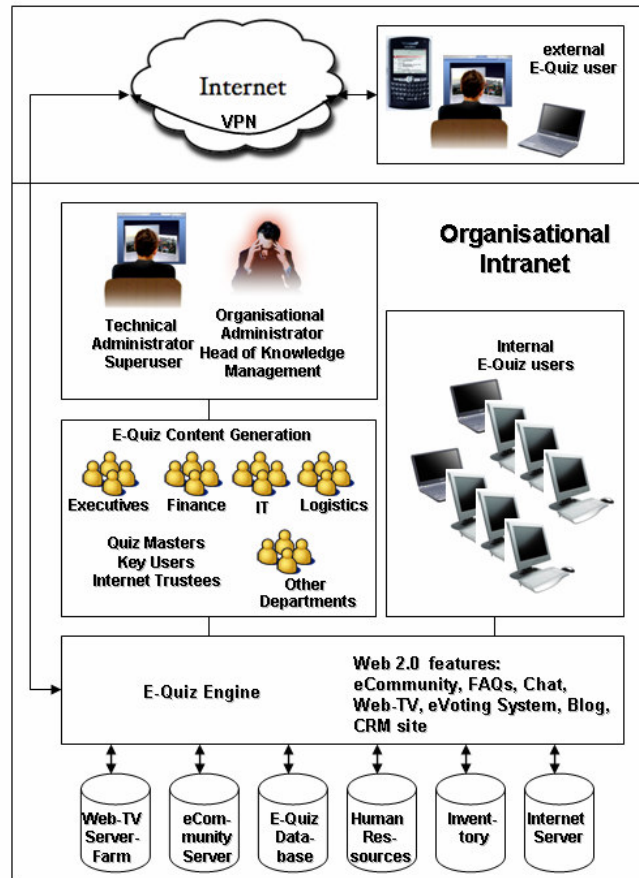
Internet

VPN

external E-Quiz user

Organisational Intranet

Technical Administrator Superuser

Organisational Administrator Head of Knowledge Management

Internal E-Quiz users

E-Quiz Content Generation

Executives

Finance

IT

Logistics

Quiz Masters Key Users Internet Trustees

Other Departments

E-Quiz Engine

Web 2.0 features: eCommunity, FAQs, Chat, Web-TV, eVoting System, Blog, CRM site

Web-TV Server-Farm

eCommunity Server

E-Quiz Database

Human Resources

Inventory

Internet Server